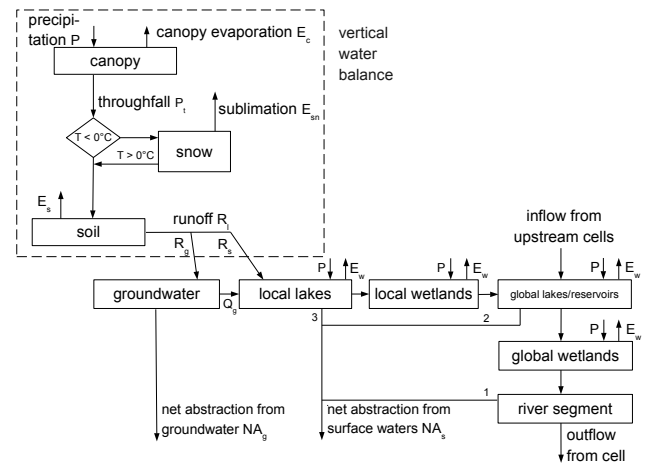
precipitation P

canopy evaporation $E_c$

vertical water balance

canopy

throughfall $P_t$

sublimation $E_{sn}$

T < 0°C

T > 0°C

snow

$E_s$

soil

runoff $R_l$

$R_g$

$R_s$

inflow from upstream cells

P

$E_w$

P

$E_w$

P

$E_w$

groundwater

$Q_g$

local lakes

local wetlands

global lakes/reservoirs

3

2

P

$E_w$

global wetlands

1

net abstraction from groundwater $NA_g$

net abstraction from surface waters $NA_s$

river segment

outflow from cell